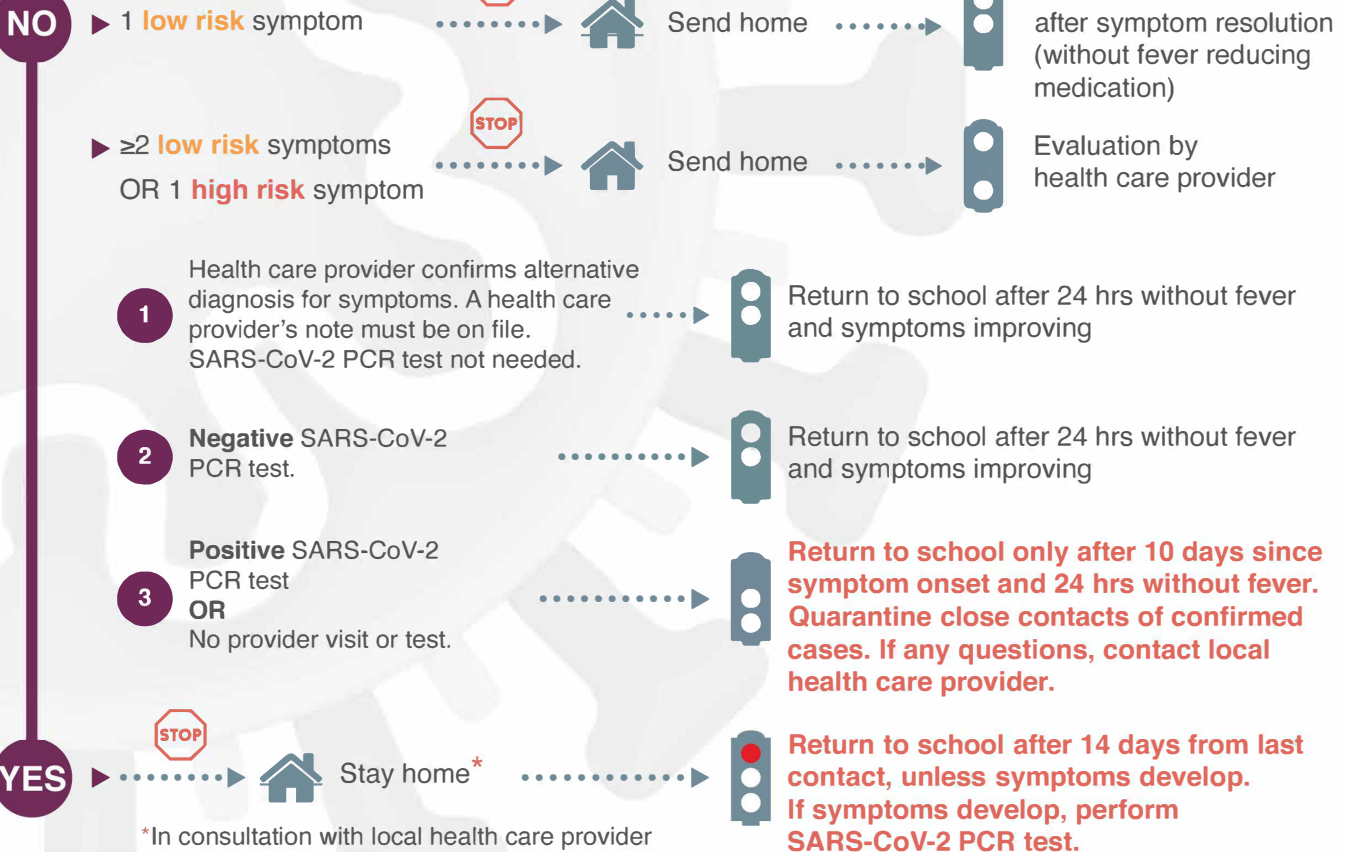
NO 1 low risk symptom Send home after symptom resolution (without fever reducing medication)

STOP

≥2 low risk symptoms OR 1 high risk symptom Send home Evaluation by health care provider

1 Health care provider confirms alternative diagnosis for symptoms. A health care provider's note must be on file. SARS-CoV-2 PCR test not needed.

Return to school after 24 hrs without fever and symptoms improving

2 Negative SARS-CoV-2 PCR test.

Return to school after 24 hrs without fever and symptoms improving

3 Positive SARS-CoV-2 PCR test OR No provider visit or test.

Return to school only after 10 days since symptom onset and 24 hrs without fever. Quarantine close contacts of confirmed cases. If any questions, contact local health care provider.

STOP

YES Stay home*

Return to school after 14 days from last contact, unless symptoms develop. If symptoms develop, perform SARS-CoV-2 PCR test.

*In consultation with local health care provider